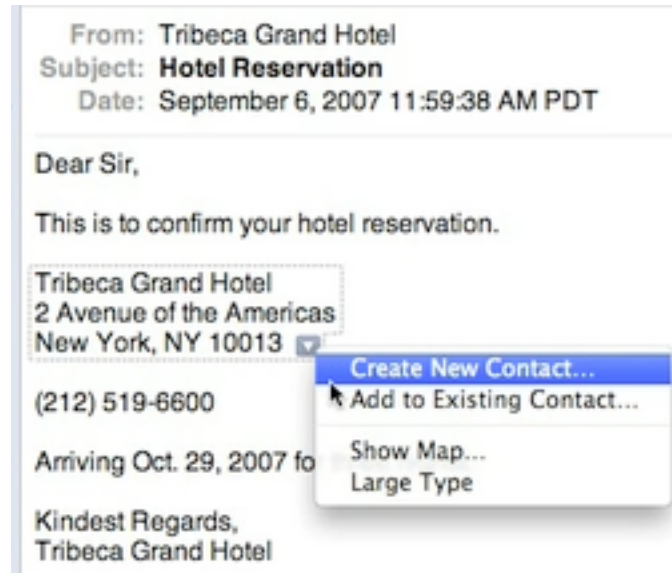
From: Tribeca Grand Hotel
Subject: Hotel Reservation
Date: September 6, 2007 11:59:38 AM PDT

Dear Sir,

This is to confirm your hotel reservation.

Tribeca Grand Hotel
2 Avenue of the Americas
New York, NY 10013

Create New Contact...
Add to Existing Contact...
Show Map...
Large Type

(212) 519-6600

Arriving Oct. 29, 2007 fo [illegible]

Kindest Regards,
Tribeca Grand Hotel